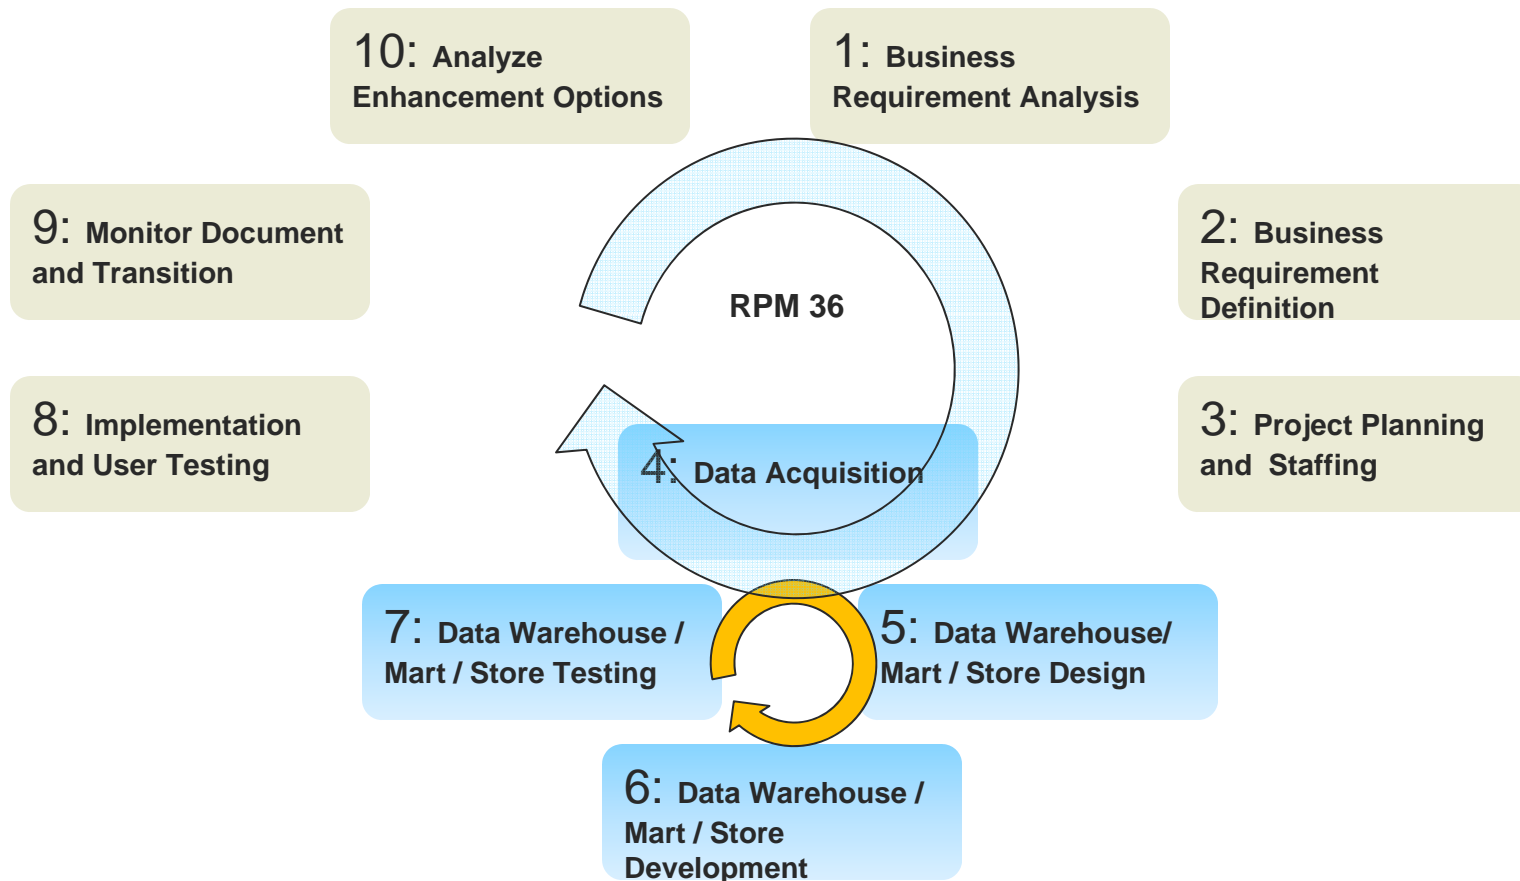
10: Analyze Enhancement Options

1: Business Requirement Analysis

9: Monitor Document and Transition

RPM 36

2: Business Requirement Definition

8: Implementation and User Testing

4: Data Acquisition

3: Project Planning and Staffing

7: Data Warehouse / Mart / Store Testing

5: Data Warehouse/ Mart / Store Design

6: Data Warehouse / Mart / Store Development